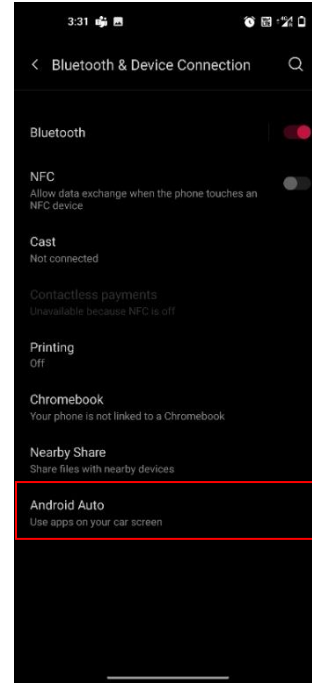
3:31

Bluetooth & Device Connection

Bluetooth

NFC
Allow data exchange when the phone touches an NFC device

Cast
Not connected

Contactless payments
Unavailable because NFC is off

Printing
Off

Chromebook
Your phone is not linked to a Chromebook

Nearby Share
Share files with nearby devices

Android Auto
Use apps on your car screen